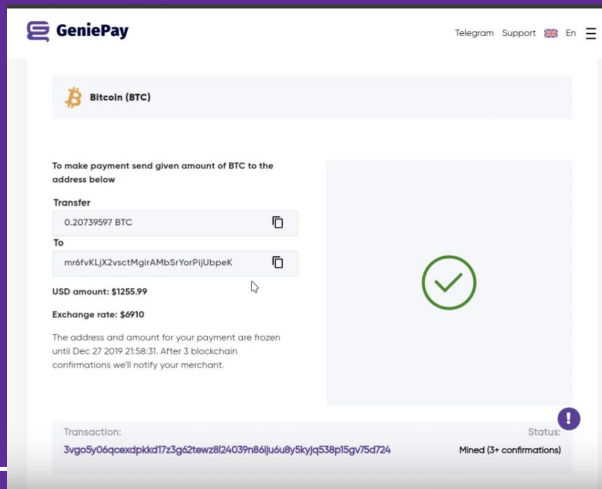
GeniePay

Telegram Support En

Bitcoin (BTC)

To make payment send given amount of BTC to the address below

Transfer

0.20739597 BTC

To

mr6fvKLjX2vsctMgirAMbSrYorPijUbpeK

USD amount: $1255.99

Exchange rate: $6910

The address and amount for your payment are frozen until Dec 27 2019 21:58:31. After 3 blockchain confirmations we'll notify your merchant.

Transaction:

3vgo5y06qcexdpkkd17z3g62tewz8l24039n86lju6u8y5kyjq538p15gv75d724

Status:

Mined (3+ confirmations)